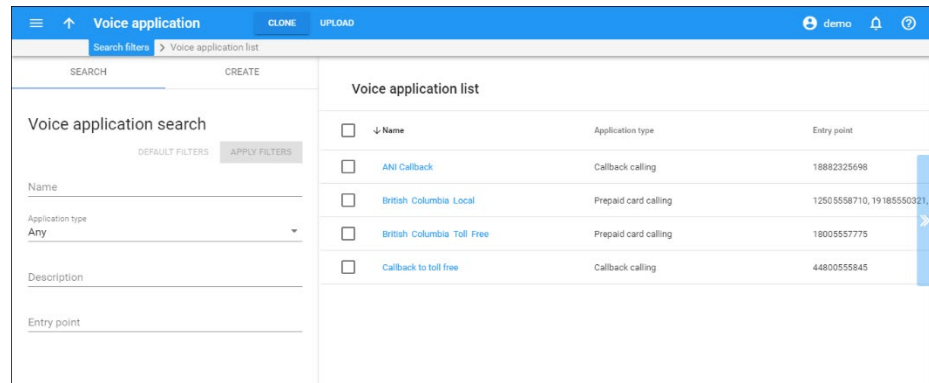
Voice application CLONE UPLOAD demo

Search filters > Voice application list

SEARCH CREATE

Voice application search

DEFAULT FILTERS APPLY FILTERS

Name

Application type
Any

Description

Entry point

Voice application list

| Name | Application type | Entry point |
|---|---|---|
| ANI Callback | Callback calling | 18882325698 |
| British Columbia Local | Prepaid card calling | 12505558710, 19185550321, |
| British Columbia Toll Free | Prepaid card calling | 18005557775 |
| Callback to toll free | Callback calling | 44800555845 |